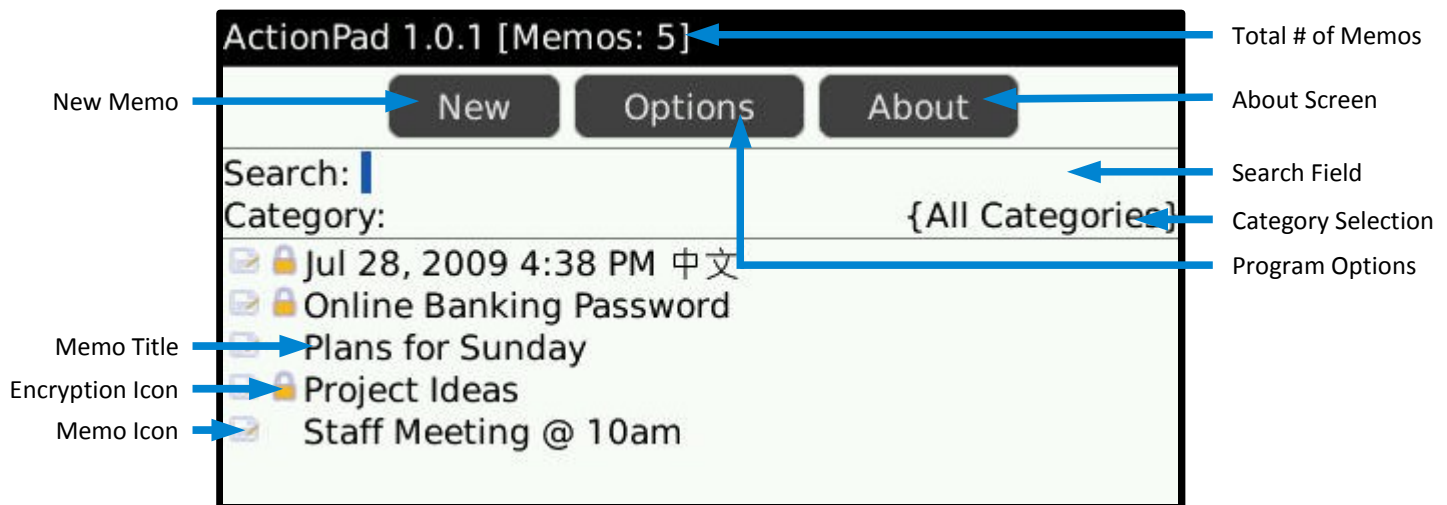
ActionPad 1.0.1 [Memos: 5]

Total # of Memos

New Memo

New

Options

About

About Screen

Search:

Search Field

Category:

{All Categories}

Category Selection

Jul 28, 2009 4:38 PM 中文

Program Options

Online Banking Password

Memo Title

Plans for Sunday

Encryption Icon

Project Ideas

Memo Icon

Staff Meeting @ 10am